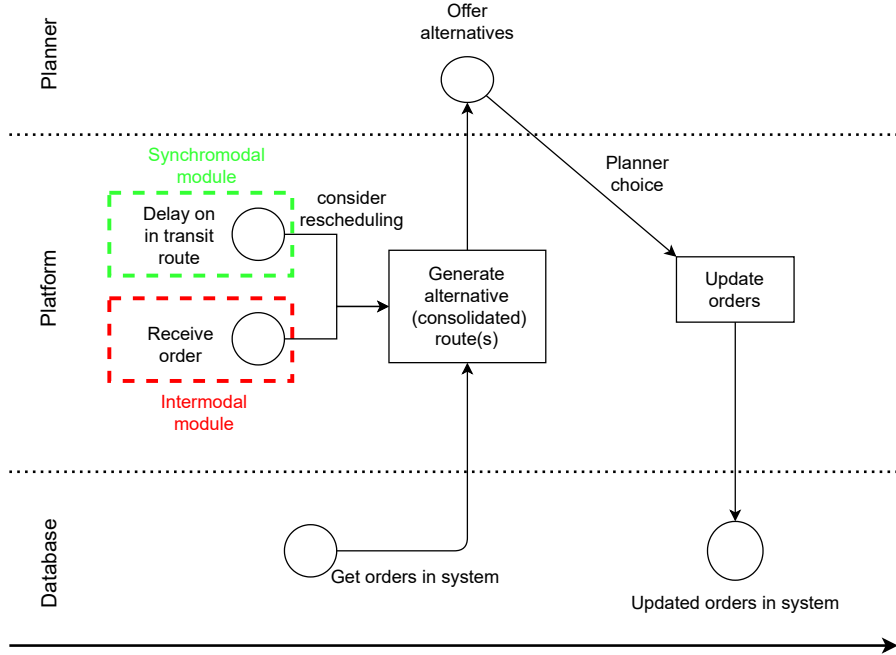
Planner

Offer alternatives

Platform

Synchromodal module

Delay on in transit route

consider rescheduling

Planner choice

Generate alternative (consolidated) route(s)

Update orders

Receive order

Intermodal module

Database

Get orders in system

Updated orders in system